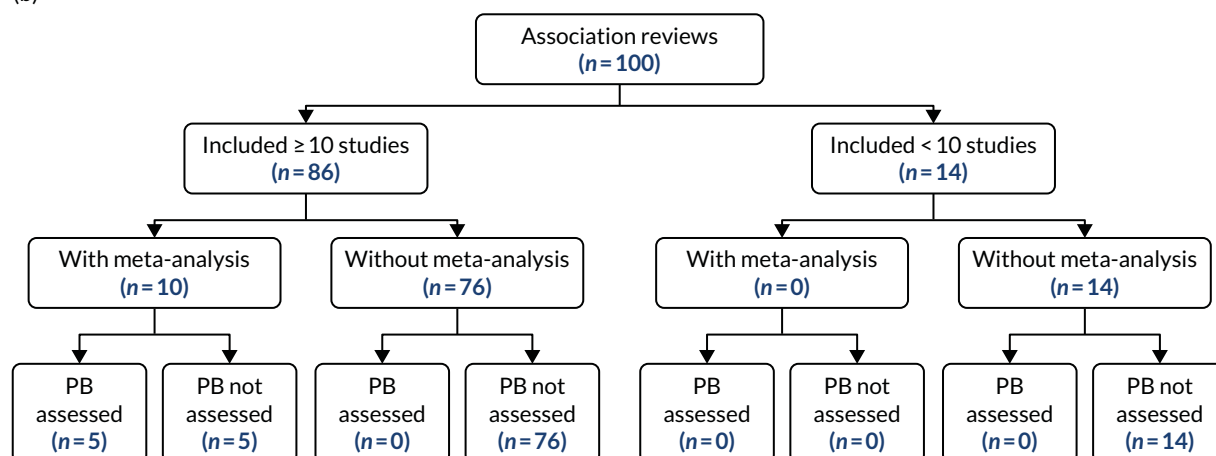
(b)

Association reviews
($n = 100$)

Included ≥ 10 studies
($n = 86$)

Included < 10 studies
($n = 14$)

With meta-analysis
($n = 10$)

Without meta-analysis
($n = 76$)

With meta-analysis
($n = 0$)

Without meta-analysis
($n = 14$)

PB assessed
($n = 5$)

PB not assessed
($n = 5$)

PB assessed
($n = 0$)

PB not assessed
($n = 76$)

PB assessed
($n = 0$)

PB not assessed
($n = 0$)

PB assessed
($n = 0$)

PB not assessed
($n = 14$)